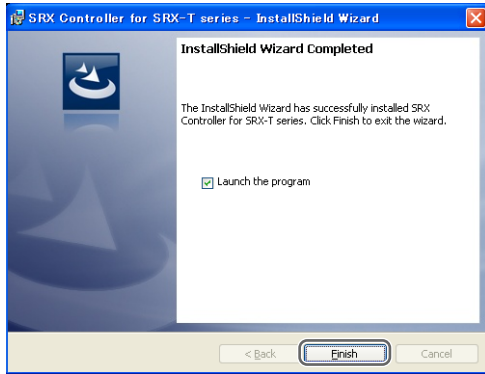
SRX Controller for SRX-T series - InstallShield Wizard

InstallShield Wizard Completed

The InstallShield Wizard has successfully installed SRX Controller for SRX-T series. Click Finish to exit the wizard.

Launch the program

< Back
Finish
Cancel